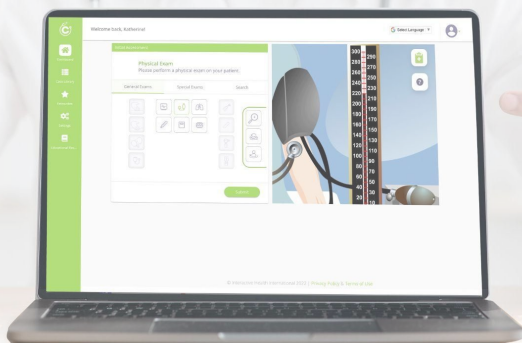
Welcome back, Katherine!

Select Language

Physical Exam

Physical Exam
Please perform a physical exam on your patient.

General Exams

Special Exams

Search

Submit

300
280
260
240
220
200
180
160
140
120
100
80
60
40
20

290
270
250
230
210
190
170
150
130
110
90
70
50
30
10

© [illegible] 2022 | Privacy Policy & Terms of Use